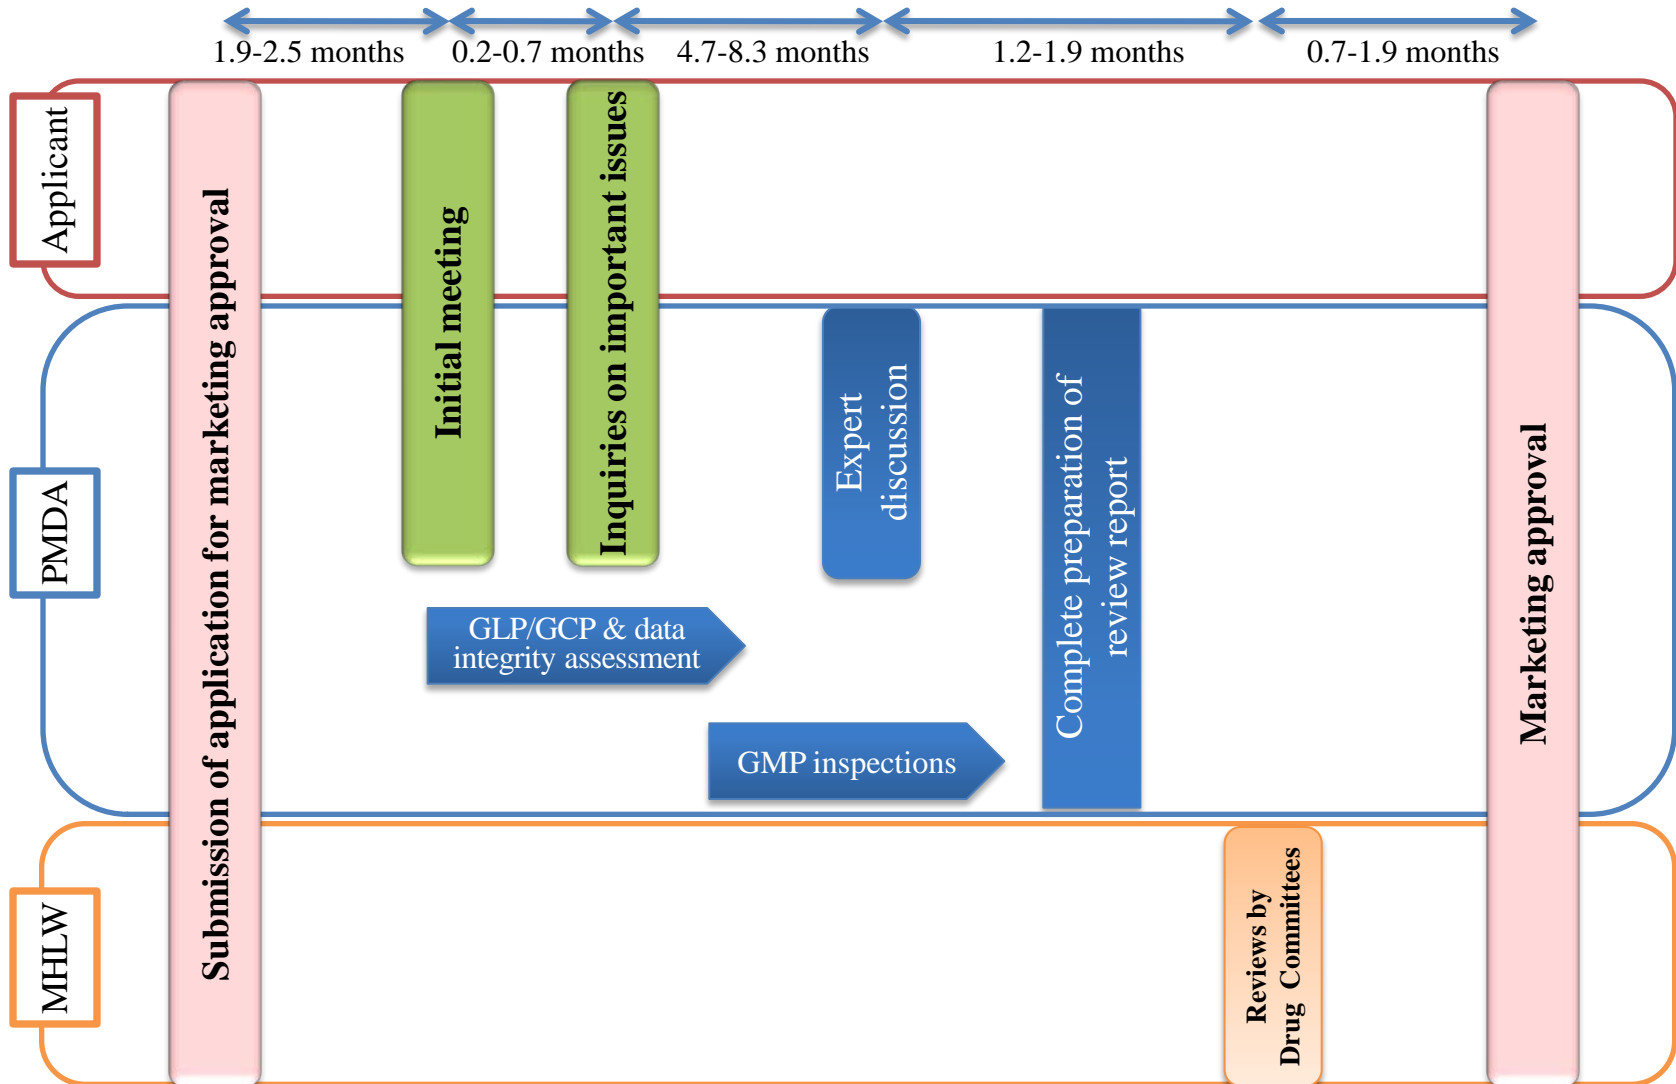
1.9-2.5 months
0.2-0.7 months
4.7-8.3 months
1.2-1.9 months
0.7-1.9 months

Applicant

PMDA

MHLW

Submission of application for marketing approval

Initial meeting

Inquiries on important issues

Expert discussion

Complete preparation of review report

GLP/GCP & data integrity assessment

GMP inspections

Reviews by Drug Committees

Marketing approval